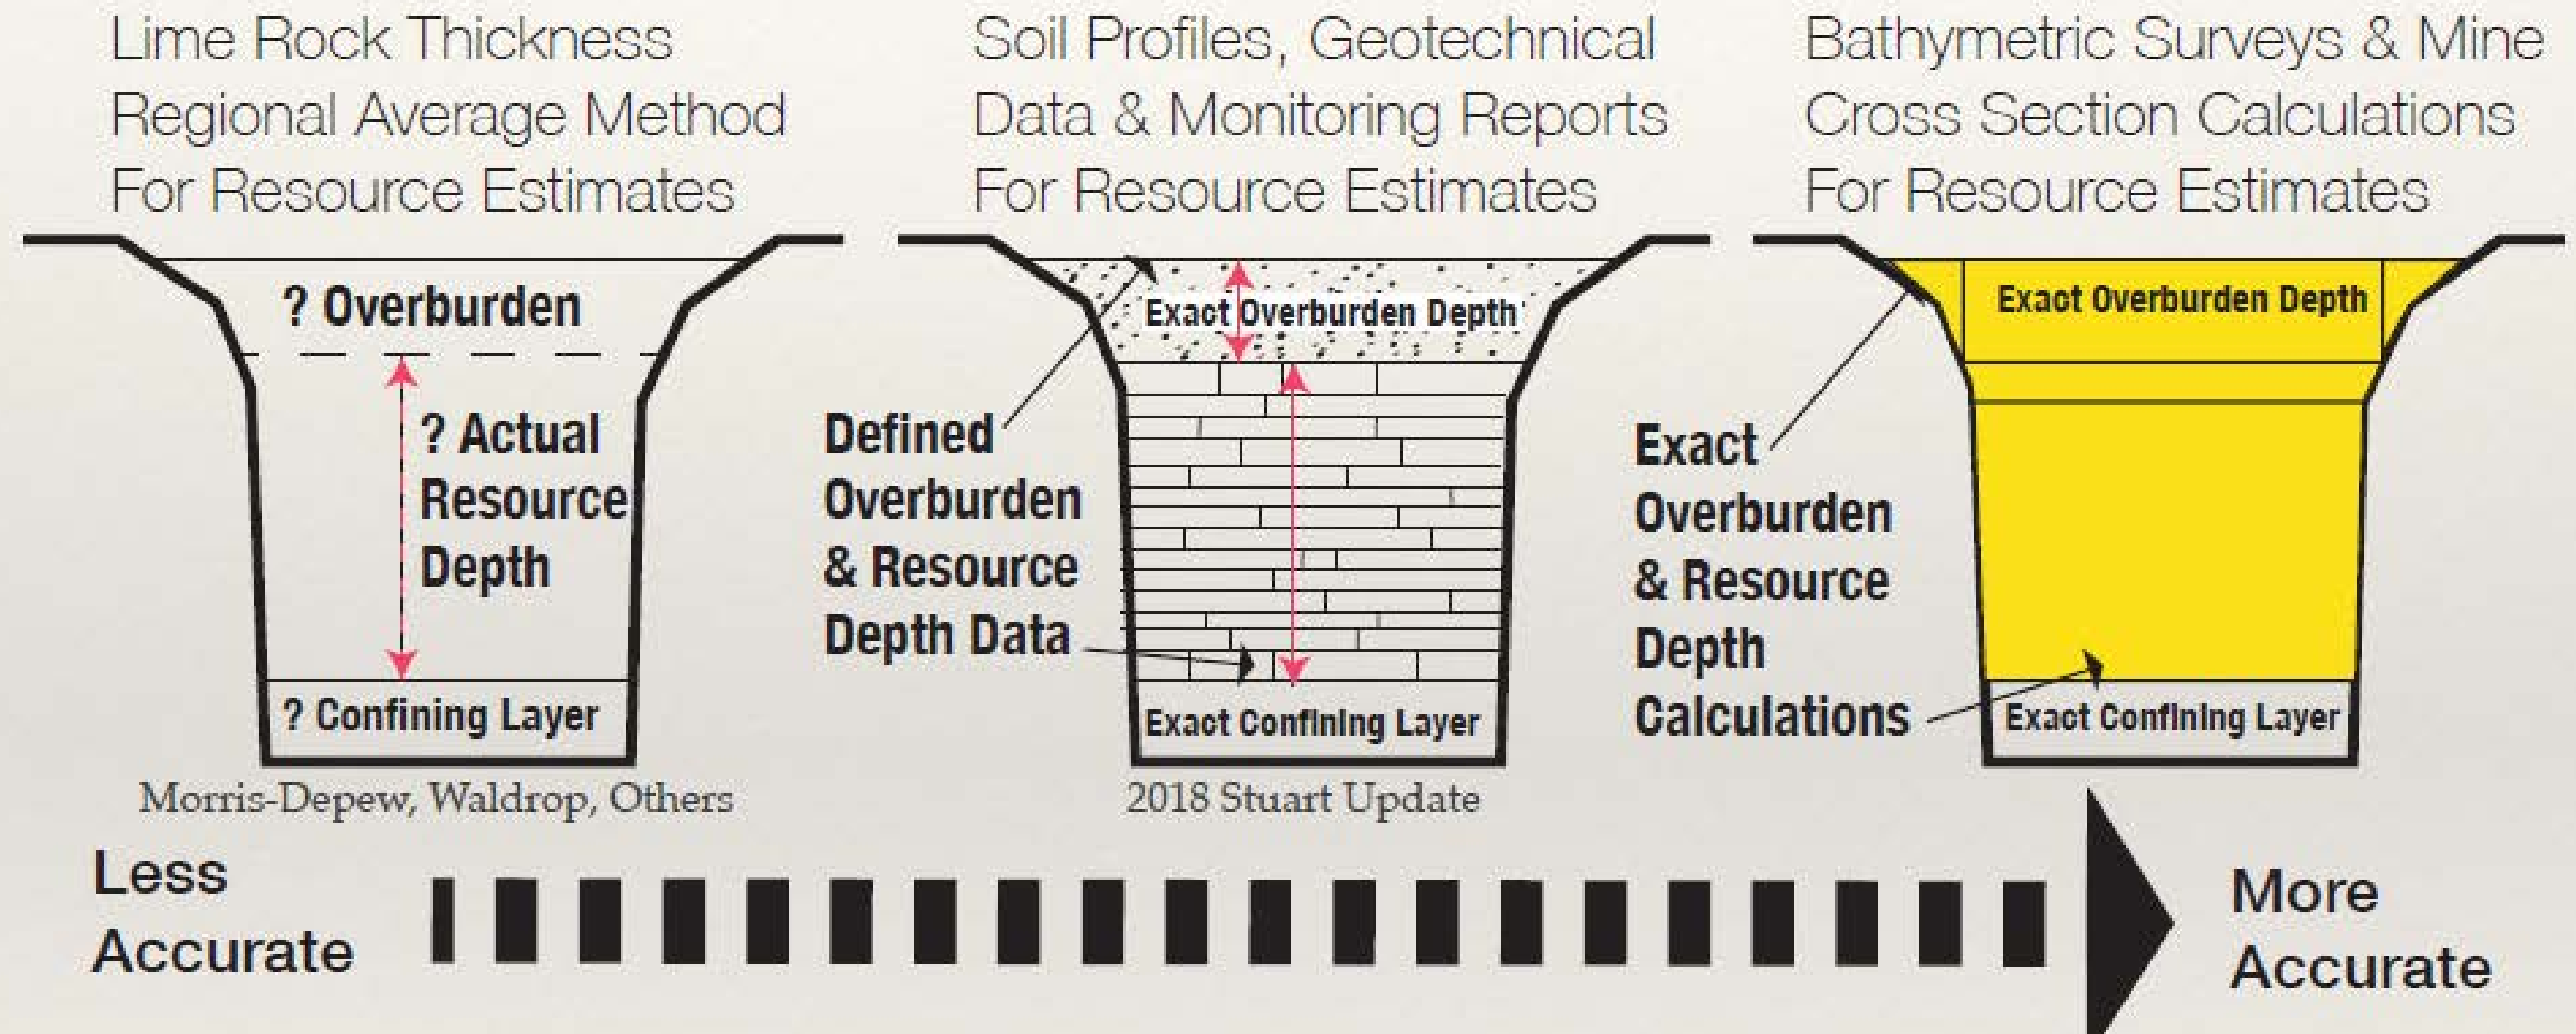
Lime Rock Thickness Regional Average Method For Resource Estimates

? Overburden

? Actual Resource Depth

? Confining Layer

Morris-Depew, Waldrop, Others

Soil Profiles, Geotechnical Data & Monitoring Reports For Resource Estimates

Exact Overburden Depth

Defined Overburden & Resource Depth Data

Exact Confining Layer

2018 Stuart Update

Bathymetric Surveys & Mine Cross Section Calculations For Resource Estimates

Exact Overburden Depth

Exact Overburden & Resource Depth Calculations

Exact Confining Layer

Less Accurate

More Accurate